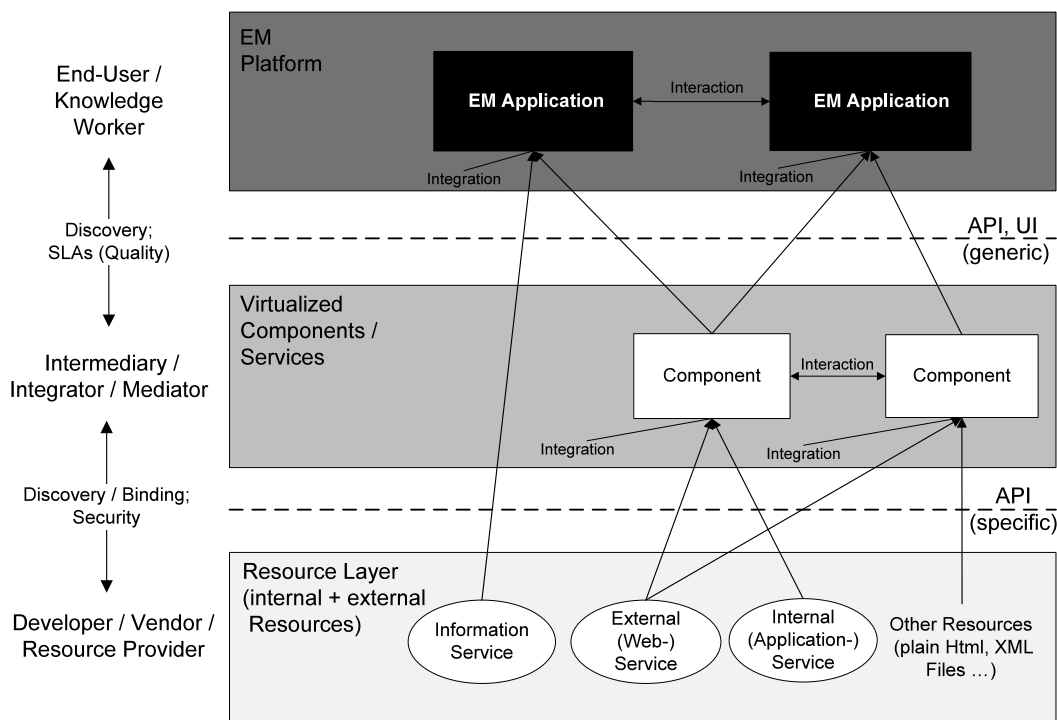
End-User / Knowledge Worker

EM Platform

EM Application

Interaction

EM Application

Integration

Integration

Discovery; SLAs (Quality)

API, UI (generic)

Virtualized Components / Services

Intermediary / Integrator / Mediator

Component

Interaction

Component

Integration

Integration

Discovery / Binding; Security

API (specific)

Resource Layer (internal + external Resources)

Developer / Vendor / Resource Provider

Information Service

External (Web-) Service

Internal (Application-) Service

Other Resources (plain Html, XML Files …)